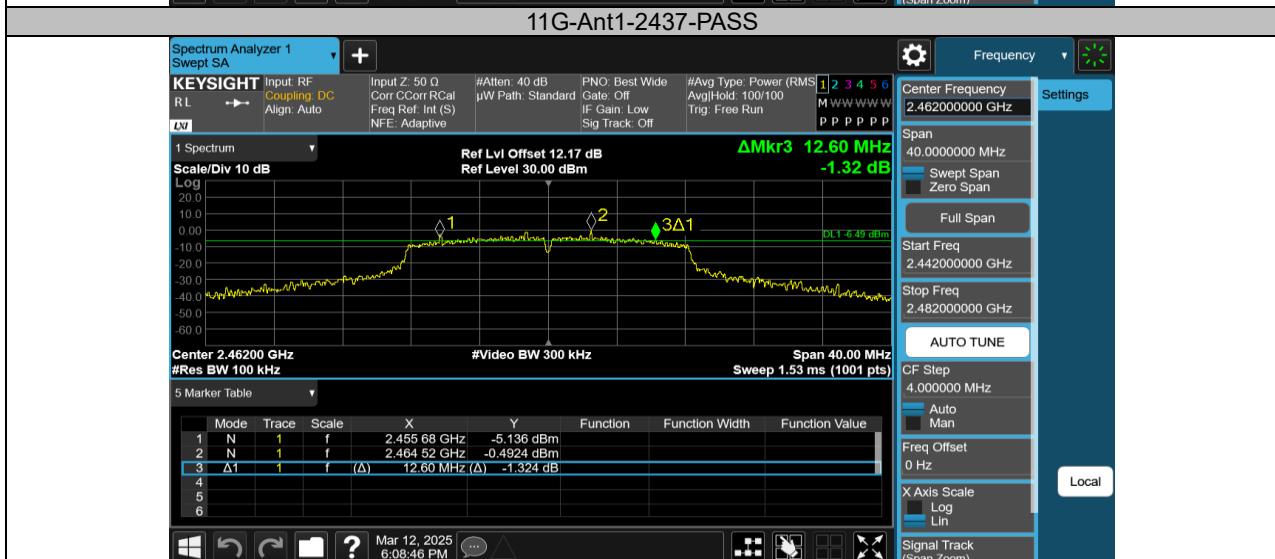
11G-Ant1-2437-PASS

Spectrum Analyzer 1
Swept SA

Frequency

KEYSIGHT Input: RF
Coupling: DC
Align: Auto
RL

Input Z: 50 Ω
Corr CCorr RCal
Freq Ref: Int (S)
NFE: Adaptive

#Atten: 40 dB
μW Path: Standard

PNO: Best Wide
Gate: Off
IF Gain: Low
Sig Track: Off

#Avg Type: Power (RMS)
Avg|Hold: 100/100
Trig: Free Run

1 2 3 4 5 6
M WWWWW
P P P P P P

Settings

1 Spectrum
Scale/Div 10 dB
Log

Ref Lvl Offset 12.17 dB
Ref Level 30.00 dBm

ΔMkr3 12.60 MHz
-1.32 dB

20.0
10.0
0.00
-10.0
-20.0
-30.0
-40.0
-50.0
-60.0

1
2
3Δ1
DL1 -6.49 dBm

Center 2.46200 GHz
#Res BW 100 kHz

#Video BW 300 kHz

Span 40.00 MHz
Sweep 1.53 ms (1001 pts)

5 Marker Table

| | Mode | Trace | Scale | X | Y | Function | Function Width | Function Value |
|---|---|---|---|---|---|---|---|---|
| 1 | N | 1 | f | 2.455 68 GHz | -5.136 dBm | | | |
| 2 | N | 1 | f | 2.464 52 GHz | -0.4924 dBm | | | |
| 3 | Δ1 | 1 | f | (Δ) 12.60 MHz | (Δ) -1.324 dB | | | |
| 4 | | | | | | | | |
| 5 | | | | | | | | |
| 6 | | | | | | | | |

Mar 12, 2025
6:08:46 PM

Center Frequency
2.462000000 GHz

Span
40.0000000 MHz

Swept Span
Zero Span

Full Span

Start Freq
2.442000000 GHz

Stop Freq
2.482000000 GHz

AUTO TUNE

CF Step
4.000000 MHz

Auto
Man

Freq Offset
0 Hz

X Axis Scale
Log
Lin

Signal Track
(Span Zoom)

Local